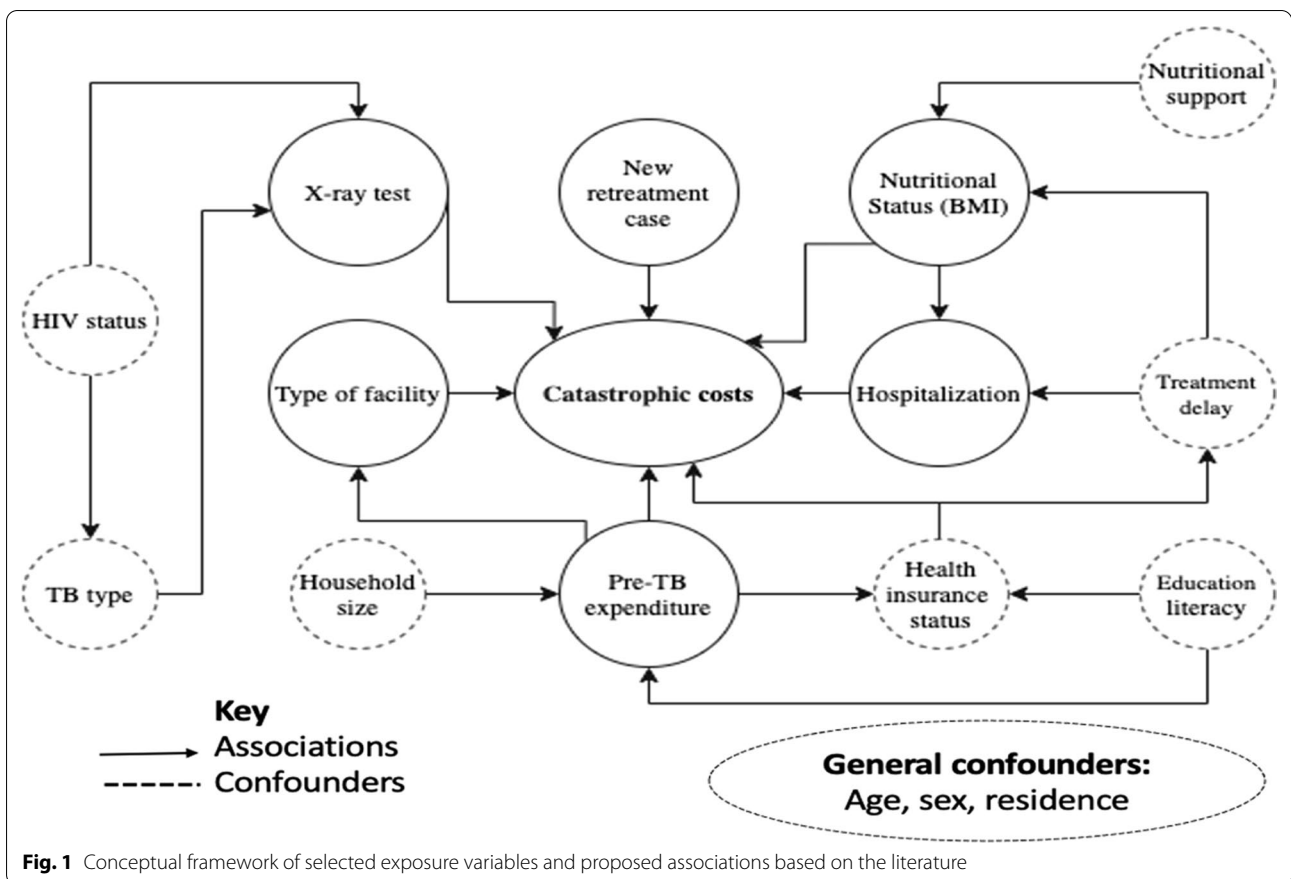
Nutritional support

X-ray test

New retreatment case

Nutritional Status (BMI)

HIV status

Type of facility

Catastrophic costs

Hospitalization

Treatment delay

TB type

Household size

Pre-TB expenditure

Health insurance status

Education literacy

Key
Associations
Confounders

General confounders:
Age, sex, residence

**Fig. 1** Conceptual framework of selected exposure variables and proposed associations based on the literature